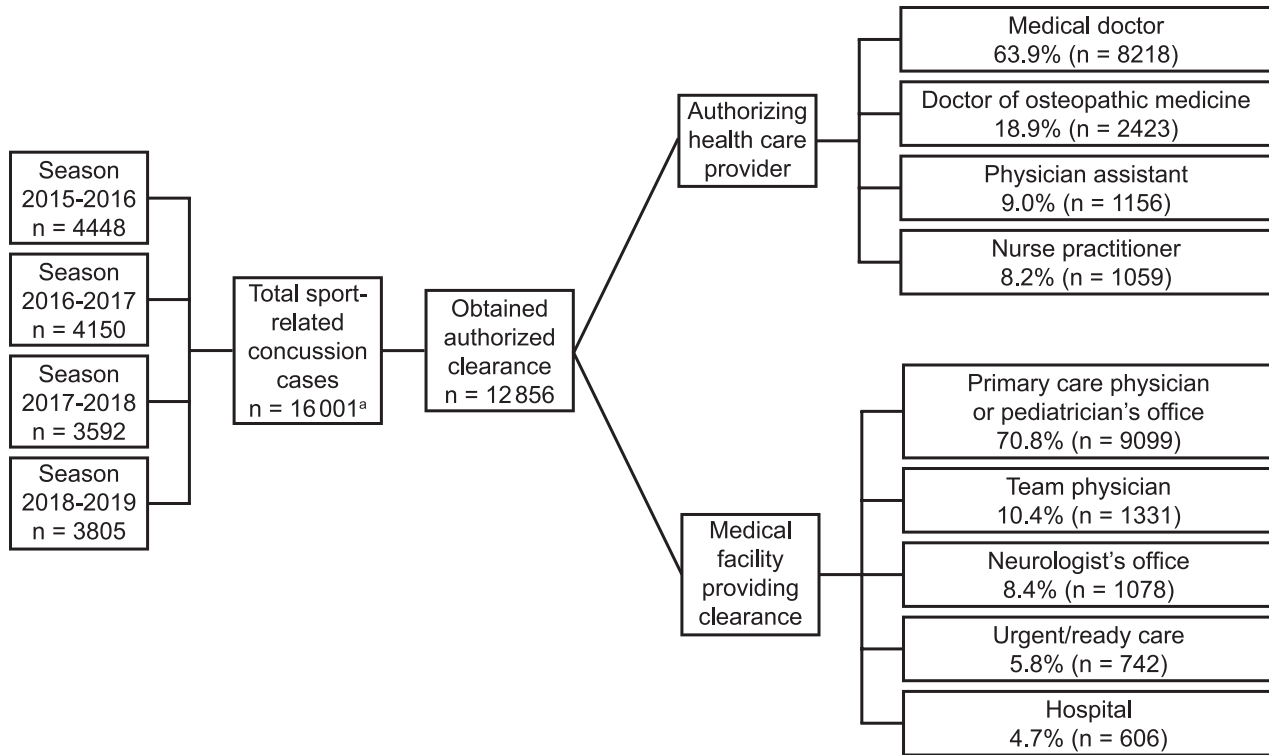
Season 2015-2016 n = 4448

Season 2016-2017 n = 4150

Season 2017-2018 n = 3592

Season 2018-2019 n = 3805

Total sport-related concussion cases n = 16 001$^{a}$

Obtained authorized clearance n = 12 856

Authorizing health care provider

Medical doctor 63.9% (n = 8218)

Doctor of osteopathic medicine 18.9% (n = 2423)

Physician assistant 9.0% (n = 1156)

Nurse practitioner 8.2% (n = 1059)

Medical facility providing clearance

Primary care physician or pediatrician's office 70.8% (n = 9099)

Team physician 10.4% (n = 1331)

Neurologist's office 8.4% (n = 1078)

Urgent/ready care 5.8% (n = 742)

Hospital 4.7% (n = 606)